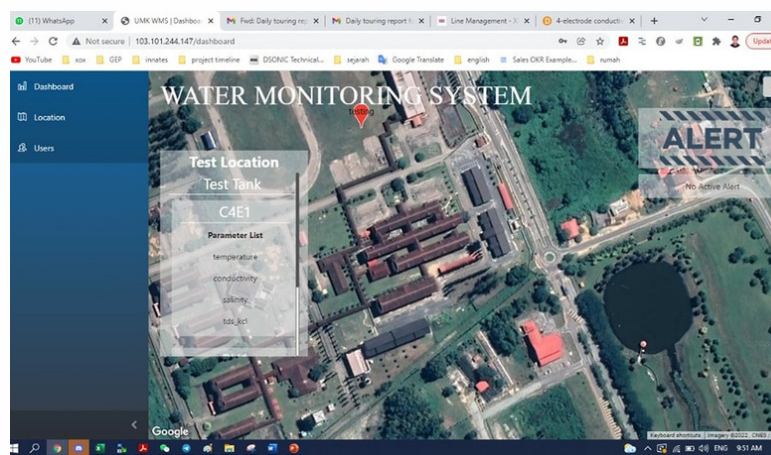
(11) WhatsApp × UMK WMS | Dashbo × Fwd: Daily touring re × Daily touring report × Line Management - × 4-electrode conducti × +

Not secure | 103.101.244.147/dashboard

Updat

YouTube xox GEP innates project timeline DSONIC Technical... sejarah Google Translate english Sales OKR Example... rumah

Dashboard

Location

Users

WATER MONITORING SYSTEM

testing

ALERT

No Active Alert

Test Location

Test Tank

C4E1

Parameter List

temperature

conductivity

salinity

tds_kcl

Google

Keyboard shortcuts | Imagery ©2022 , CNES /

ENG 9:51 AM